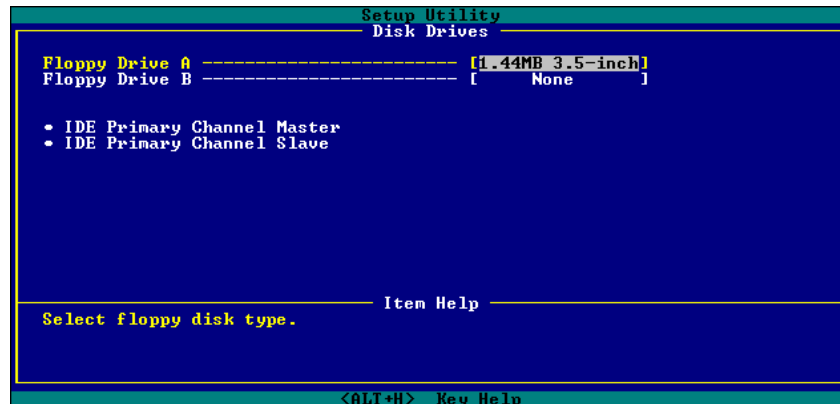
Setup Utility
Disk Drives

Floppy Drive A ------------------------ [1.44MB 3.5-inch]
Floppy Drive B ------------------------ [ None ]

• IDE Primary Channel Master
• IDE Primary Channel Slave

Item Help

Select floppy disk type.

<ALT+H> Key Help